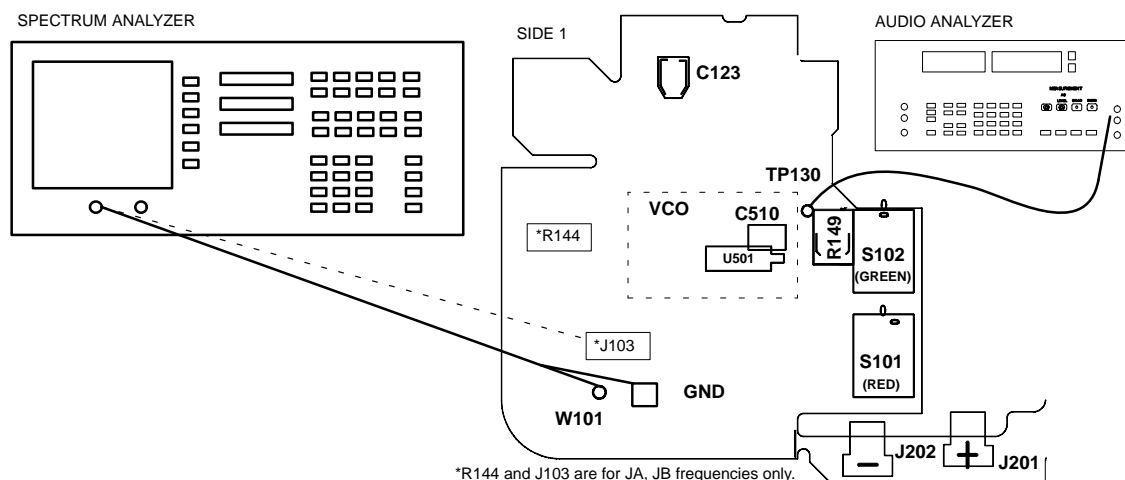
SPECTRUM ANALYZER

SIDE 1

AUDIO ANALYZER

MEASUREMENT

C123

TP130

VCO

C510

R149

S102
(GREEN)

*R144

U501

*J103

S101
(RED)

GND

W101

J202

J201

*R144 and J103 are for JA, JB frequencies only.